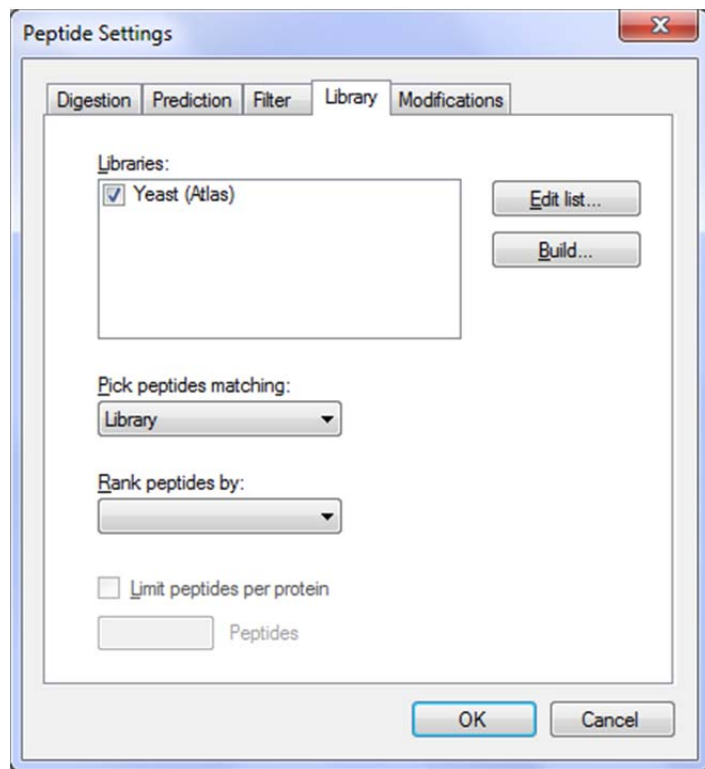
Peptide Settings

Digestion | Prediction | Filter | Library | Modifications

Libraries:

Yeast (Atlas)

Edit list...

Build...

Pick peptides matching:

Library

Rank peptides by:

Limit peptides per protein

Peptides

OK

Cancel